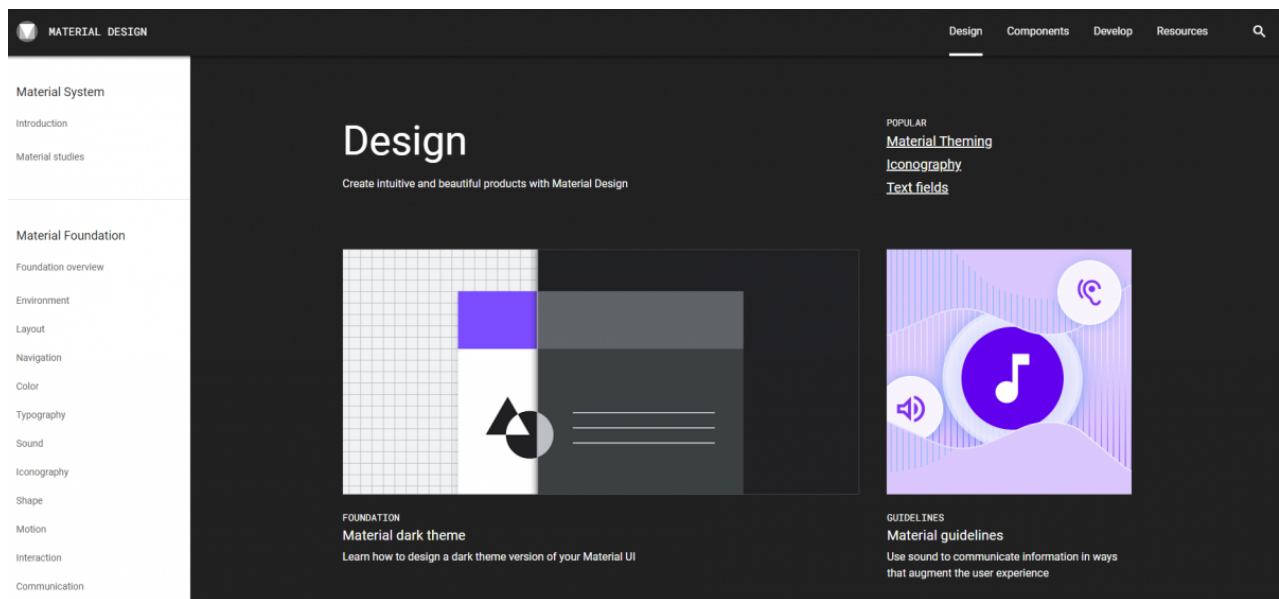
MATERIAL DESIGN

Design Components Develop Resources

Material System

Introduction

Material studies

Material Foundation

Foundation overview

Environment

Layout

Navigation

Color

Typography

Sound

Iconography

Shape

Motion

Interaction

Communication

Design

Create intuitive and beautiful products with Material Design

POPULAR

Material Theming

Iconography

Text fields

FOUNDATION

Material dark theme

Learn how to design a dark theme version of your Material UI

GUIDELINES

Material guidelines

Use sound to communicate information in ways that augment the user experience